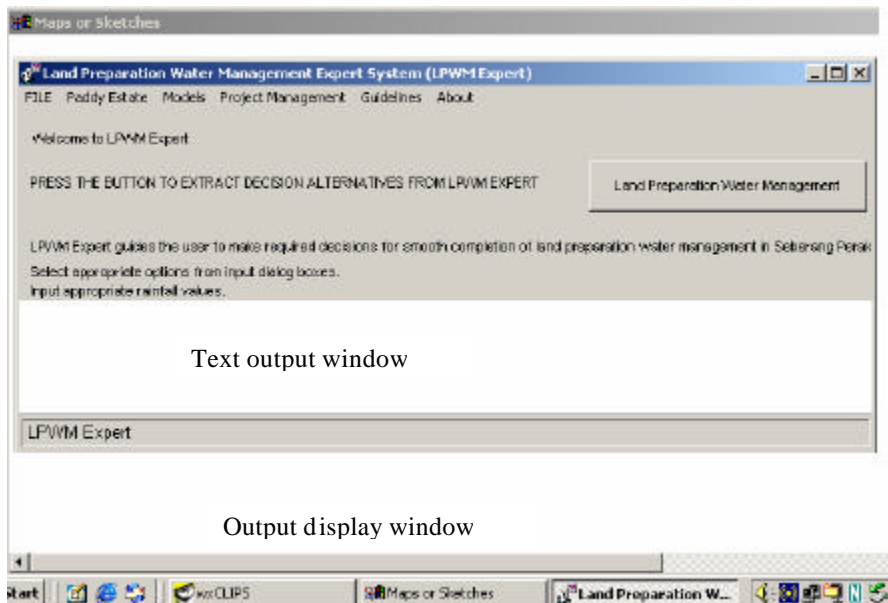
Maps or Sketches

Land Preparation Water Management Expert System (LPWM Expert)

FILE Paddy Estate Models Project Management Guidelines About

Welcome to LPWM Expert

PRESS THE BUTTON TO EXTRACT DECISION ALTERNATIVES FROM LPWM EXPERT

Land Preparation Water Management

LPWM Expert guides the user to make required decisions for smooth completion of land preparation water management in Seberang Perak

Select appropriate options from input dialog boxes.

Input appropriate rainfall values.

Text output window

LPWM Expert

Output display window

Start wxCLIPS Maps or Sketches Land Preparation W...